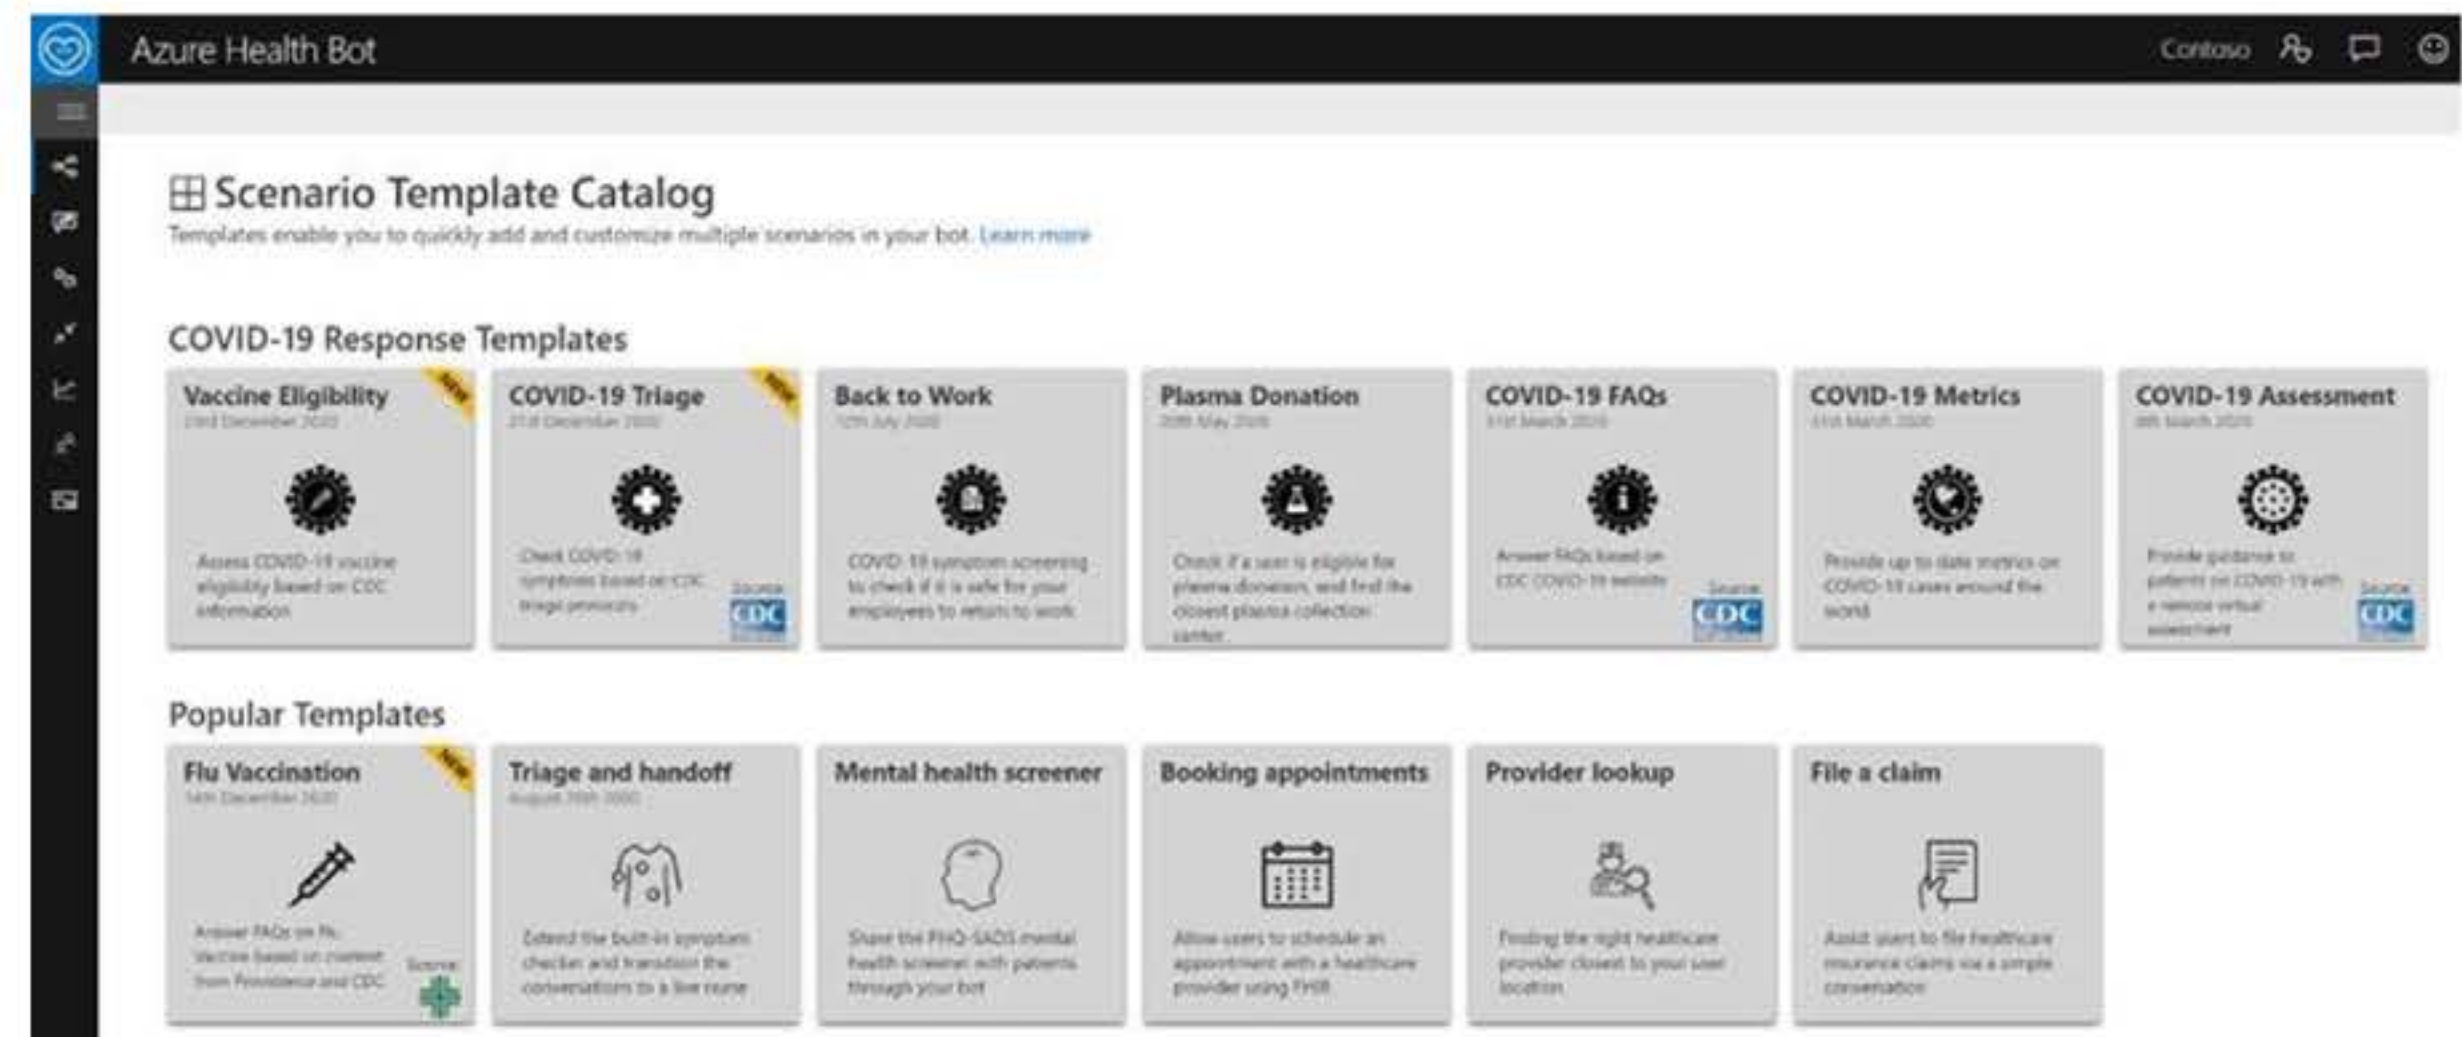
Azure Health Bot

Contoso

Scenario Template Catalog

Templates enable you to quickly add and customize multiple scenarios in your bot. Learn more

COVID-19 Response Templates

Vaccine Eligibility
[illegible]
Assess COVID-19 vaccine eligibility based on CDC information

COVID-19 Triage
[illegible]
Check COVID-19 symptoms based on CDC triage protocols
Source CDC

Back to Work
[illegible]
COVID-19 symptom screening to check if it is safe for your employees to return to work

Plasma Donation
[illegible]
Check if a user is eligible for plasma donation, and find the closest plasma collection center

COVID-19 FAQs
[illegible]
Answer FAQs based on CDC COVID-19 website
Source CDC

COVID-19 Metrics
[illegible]
Provide up to date metrics on COVID-19 cases around the world

COVID-19 Assessment
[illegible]
Provide guidance to patients on COVID-19 with a remote virtual assessment
Source CDC

Popular Templates

Flu Vaccination
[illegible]
Answer FAQs on flu vaccine based on content from Providence and CDC
Source

Triage and handoff
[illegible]
Extend the built-in symptom checker and transition the conversations to a live nurse

Mental health screener
Share the PHQ-9ADS mental health screener with patients through your bot

Booking appointments
Allow users to schedule an appointment with a healthcare provider using FHIR

Provider lookup
Finding the right healthcare provider closest to your user location

File a claim
Assist users to file healthcare insurance claims via a simple conversation